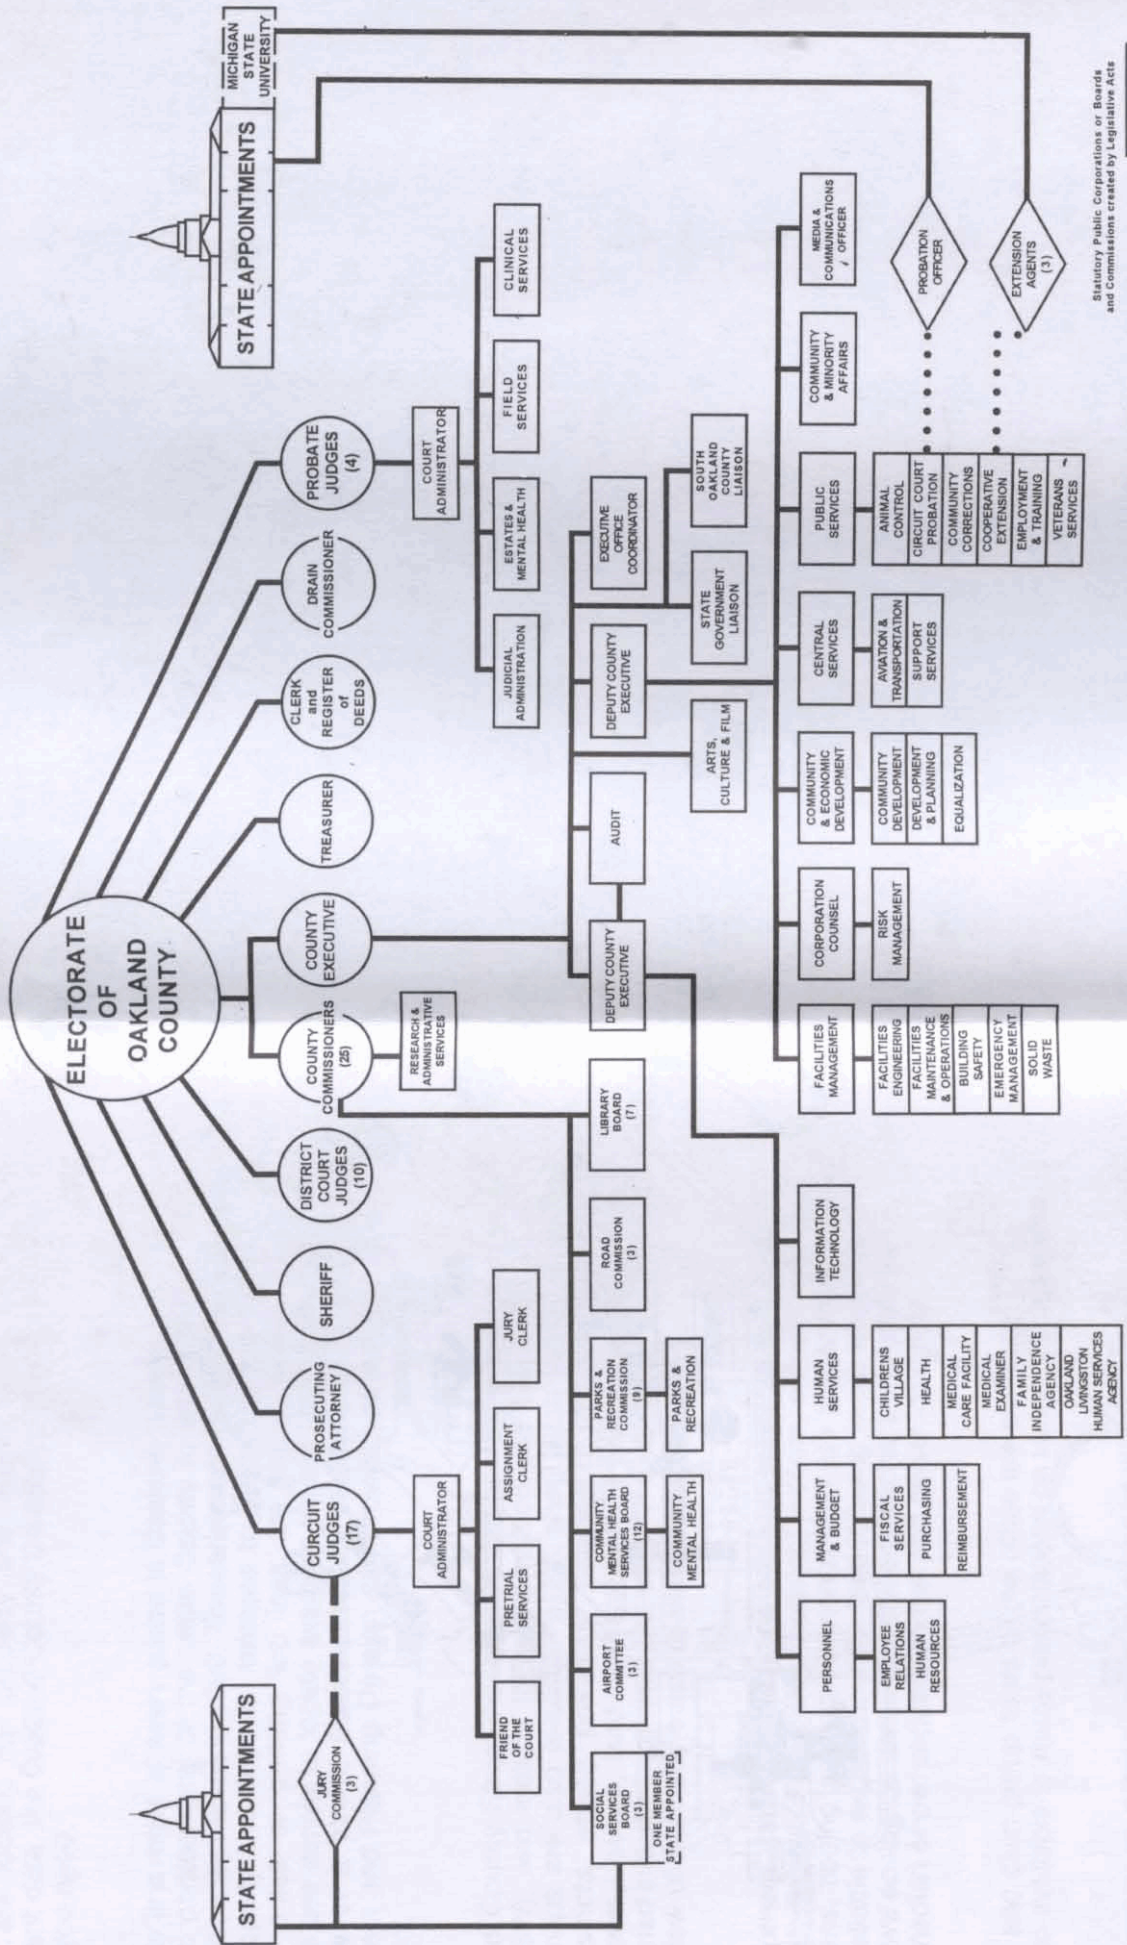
ELECTORATE OF OAKLAND COUNTY

STATE APPOINTMENTS

STATE APPOINTMENTS

MICHIGAN STATE UNIVERSITY

CURCUIT JUDGES (17)

PROSECUTING ATTORNEY

SHERIFF

DISTRICT COURT JUDGES (10)

COUNTY COMMISSIONERS (25)

COUNTY EXECUTIVE

TREASURER

CLERK and REGISTER of DEEDS

DRAIN COMMISSIONER

PROBATE JUDGES (4)

JURY COMMISSION (3)

COURT ADMINISTRATOR

FRIEND OF THE COURT

PRETRIAL SERVICES

ASSIGNMENT CLERK

JURY CLERK

RESEARCH & ADMINISTRATIVE SERVICES

COURT ADMINISTRATOR

JUDICIAL ADMINISTRATION

ESTATES & MENTAL HEALTH

FIELD SERVICES

CLINICAL SERVICES

SOCIAL SERVICES BOARD (3)

ONE MEMBER STATE APPOINTED

AIRPORT COMMITTEE (3)

COMMUNITY MENTAL HEALTH SERVICES BOARD (12)

COMMUNITY MENTAL HEALTH

PARKS & RECREATION COMMISSION (9)

PARKS & RECREATION

ROAD COMMISSION (3)

LIBRARY BOARD (7)

DEPUTY COUNTY EXECUTIVE

AUDIT

ARTS, CULTURE & FILM

DEPUTY COUNTY EXECUTIVE

EXECUTIVE OFFICE COORDINATOR

STATE GOVERNMENT LIAISON

SOUTH OAKLAND COUNTY LIAISON

PERSONNEL

EMPLOYEE RELATIONS

HUMAN RESOURCES

MANAGEMENT & BUDGET

FISCAL SERVICES

PURCHASING

REIMBURSEMENT

HUMAN SERVICES

CHILDRENS VILLAGE

HEALTH

MEDICAL CARE FACILITY

MEDICAL EXAMINER

FAMILY INDEPENDENCE AGENCY

OAKLAND LIVINGSTON HUMAN SERVICES AGENCY

INFORMATION TECHNOLOGY

FACILITIES MANAGEMENT

FACILITIES ENGINEERING

FACILITIES MAINTENANCE & OPERATIONS

BUILDING SAFETY

EMERGENCY MANAGEMENT

SOLID WASTE

CORPORATION COUNSEL

RISK MANAGEMENT

COMMUNITY & ECONOMIC DEVELOPMENT

COMMUNITY DEVELOPMENT

DEVELOPMENT & PLANNING

EQUALIZATION

CENTRAL SERVICES

AVIATION & TRANSPORTATION

SUPPORT SERVICES

PUBLIC SERVICES

ANIMAL CONTROL

CIRCUIT COURT PROBATION

COMMUNITY CORRECTIONS

COOPERATIVE EXTENSION

EMPLOYMENT & TRAINING

VETERANS SERVICES

COMMUNITY & MINORITY AFFAIRS

MEDIA & COMMUNICATIONS OFFICER

PROBATION OFFICER

EXTENSION AGENTS (3)

Statutory Public Corporations or Boards and Commissions created by Legislative Acts